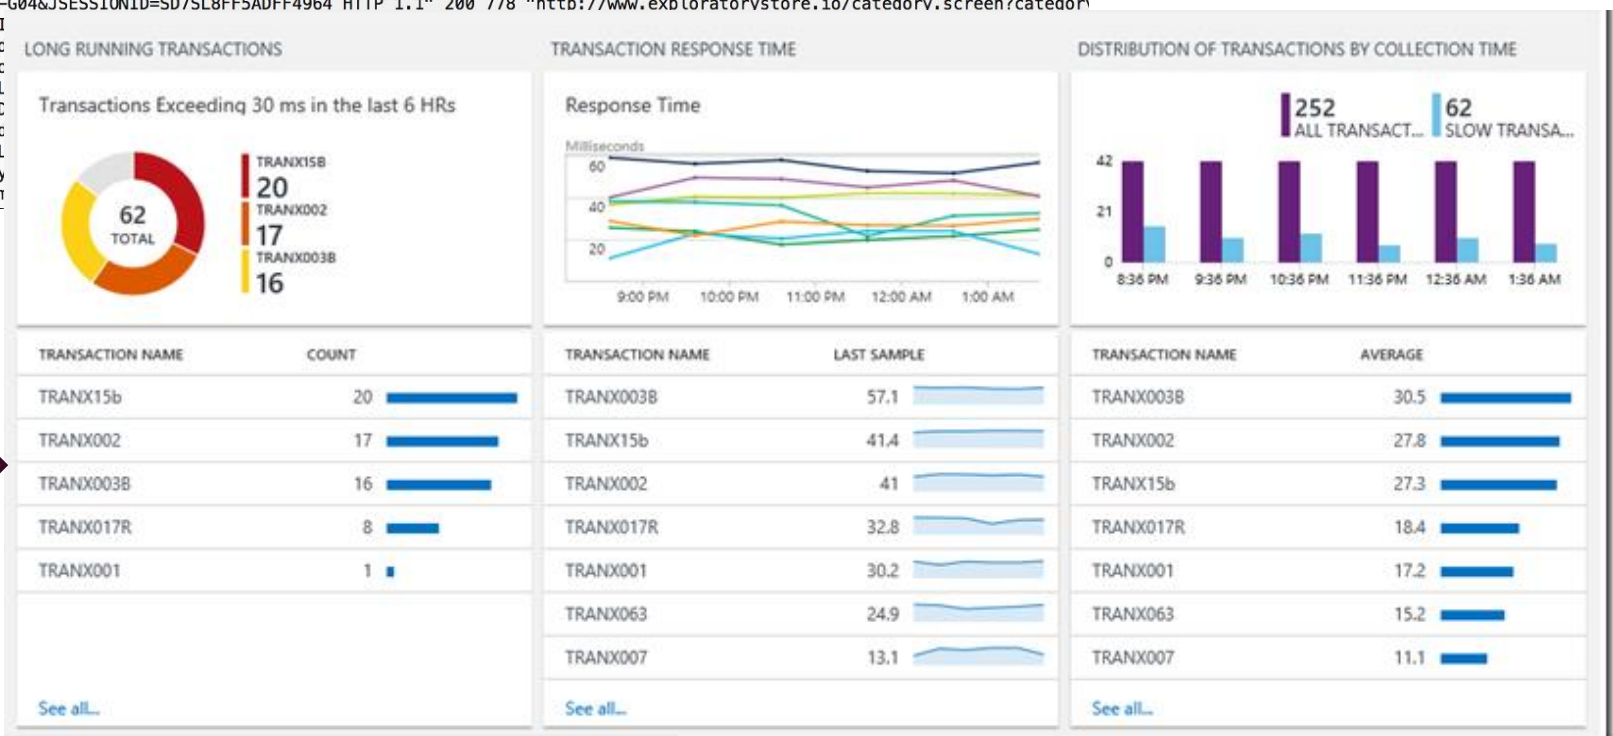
=G04&JSESSIONID=SD7SL8FF5ADFF4964 HTTP 1.1" 200 778 "http://www.exploratorystore.io/category.screen?category

LONG RUNNING TRANSACTIONS

Transactions Exceeding 30 ms in the last 6 HRs

62 TOTAL

TRANX15B 20
TRANX002 17
TRANX003B 16

| TRANSACTION NAME | COUNT |
|---|---|
| TRANX15b | 20 |
| TRANX002 | 17 |
| TRANX003B | 16 |
| TRANX017R | 8 |
| TRANX001 | 1 |

See all...

TRANSACTION RESPONSE TIME

Response Time

Milliseconds
60
40
20
9:00 PM 10:00 PM 11:00 PM 12:00 AM 1:00 AM

| TRANSACTION NAME | LAST SAMPLE |
|---|---|
| TRANX003B | 57.1 |
| TRANX15b | 41.4 |
| TRANX002 | 41 |
| TRANX017R | 32.8 |
| TRANX001 | 30.2 |
| TRANX063 | 24.9 |
| TRANX007 | 13.1 |

See all...

DISTRIBUTION OF TRANSACTIONS BY COLLECTION TIME

252 ALL TRANSACT...
62 SLOW TRANSA...

42
21
0
8:36 PM 9:36 PM 10:36 PM 11:36 PM 12:36 AM 1:36 AM

| TRANSACTION NAME | AVERAGE |
|---|---|
| TRANX003B | 30.5 |
| TRANX002 | 27.8 |
| TRANX15b | 27.3 |
| TRANX017R | 18.4 |
| TRANX001 | 17.2 |
| TRANX063 | 15.2 |
| TRANX007 | 11.1 |

See all...